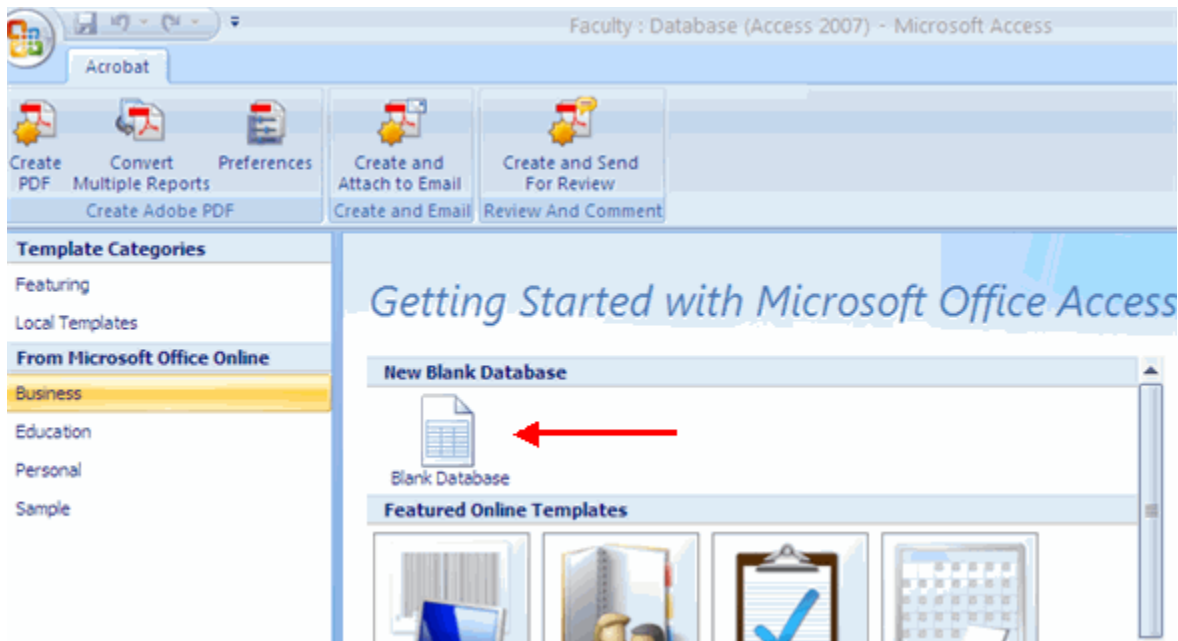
Faculty : Database (Access 2007) - Microsoft Access

Acrobat

Create PDF
Convert Multiple Reports
Preferences
Create Adobe PDF

Create and Attach to Email
Create and Email

Create and Send For Review
Review And Comment

Template Categories
Featuring
Local Templates
From Microsoft Office Online
Business
Education
Personal
Sample

Getting Started with Microsoft Office Access

New Blank Database
Blank Database

Featured Online Templates